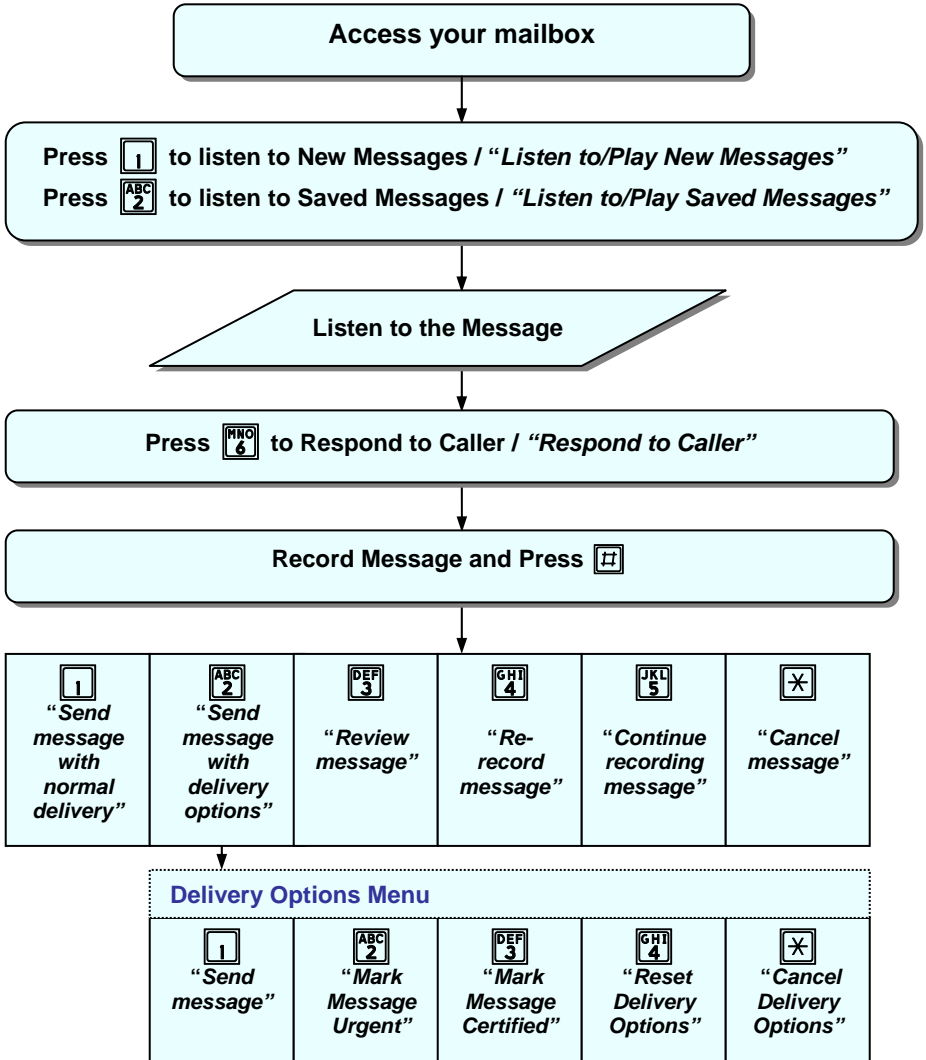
Access your mailbox

Press 1 to listen to New Messages / "*Listen to/Play New Messages*"
Press ABC 2 to listen to Saved Messages / *"Listen to/Play Saved Messages"*

Listen to the Message

Press MNO 6 to Respond to Caller / *"Respond to Caller"*

Record Message and Press #

| 1 "*Send message with normal delivery"* | ABC 2 "*Send message with delivery options"* | DEF 3 "*Review message"* | GHI 4 "*Re-record message"* | JKL 5 "*Continue recording message"* | * "*Cancel message"* |
|---|---|---|---|---|---|

Delivery Options Menu

| 1 "*Send message"* | ABC 2 "*Mark Message Urgent"* | DEF 3 "*Mark Message Certified"* | GHI 4 "*Reset Delivery Options"* | * "*Cancel Delivery Options"* |
|---|---|---|---|---|